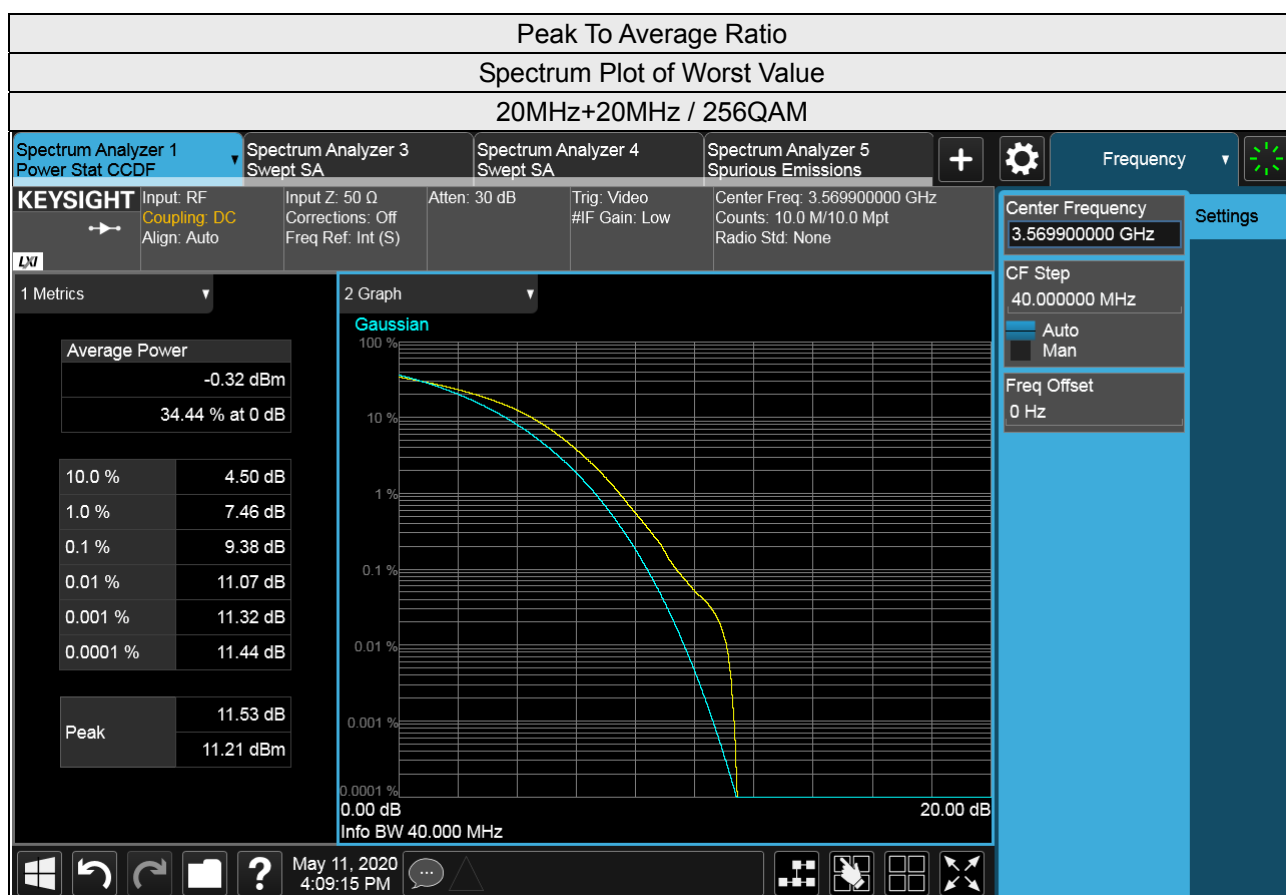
Peak To Average Ratio

Spectrum Plot of Worst Value

20MHz+20MHz / 256QAM

Spectrum Analyzer 1
Power Stat CCDF

Spectrum Analyzer 3
Swept SA

Spectrum Analyzer 4
Swept SA

Spectrum Analyzer 5
Spurious Emissions

+

Frequency

KEYSIGHT
LXI

Input: RF
Coupling: DC
Align: Auto

Input Z: 50 Ω
Corrections: Off
Freq Ref: Int (S)

Atten: 30 dB

Trig: Video
#IF Gain: Low

Center Freq: 3.569900000 GHz
Counts: 10.0 M/10.0 Mpt
Radio Std: None

Center Frequency
3.569900000 GHz

Settings

CF Step
40.000000 MHz
Auto
Man

Freq Offset
0 Hz

1 Metrics

| Average Power | |
|---|---|
| | -0.32 dBm |
| | 34.44 % at 0 dB |

| | |
|---|---|
| 10.0 % | 4.50 dB |
| 1.0 % | 7.46 dB |
| 0.1 % | 9.38 dB |
| 0.01 % | 11.07 dB |
| 0.001 % | 11.32 dB |
| 0.0001 % | 11.44 dB |

| | |
|---|---|
| Peak | 11.53 dB |
| | 11.21 dBm |

2 Graph

Gaussian
100 %
10 %
1 %
0.1 %
0.01 %
0.001 %
0.0001 %
0.00 dB
20.00 dB
Info BW 40.000 MHz

May 11, 2020
4:09:15 PM